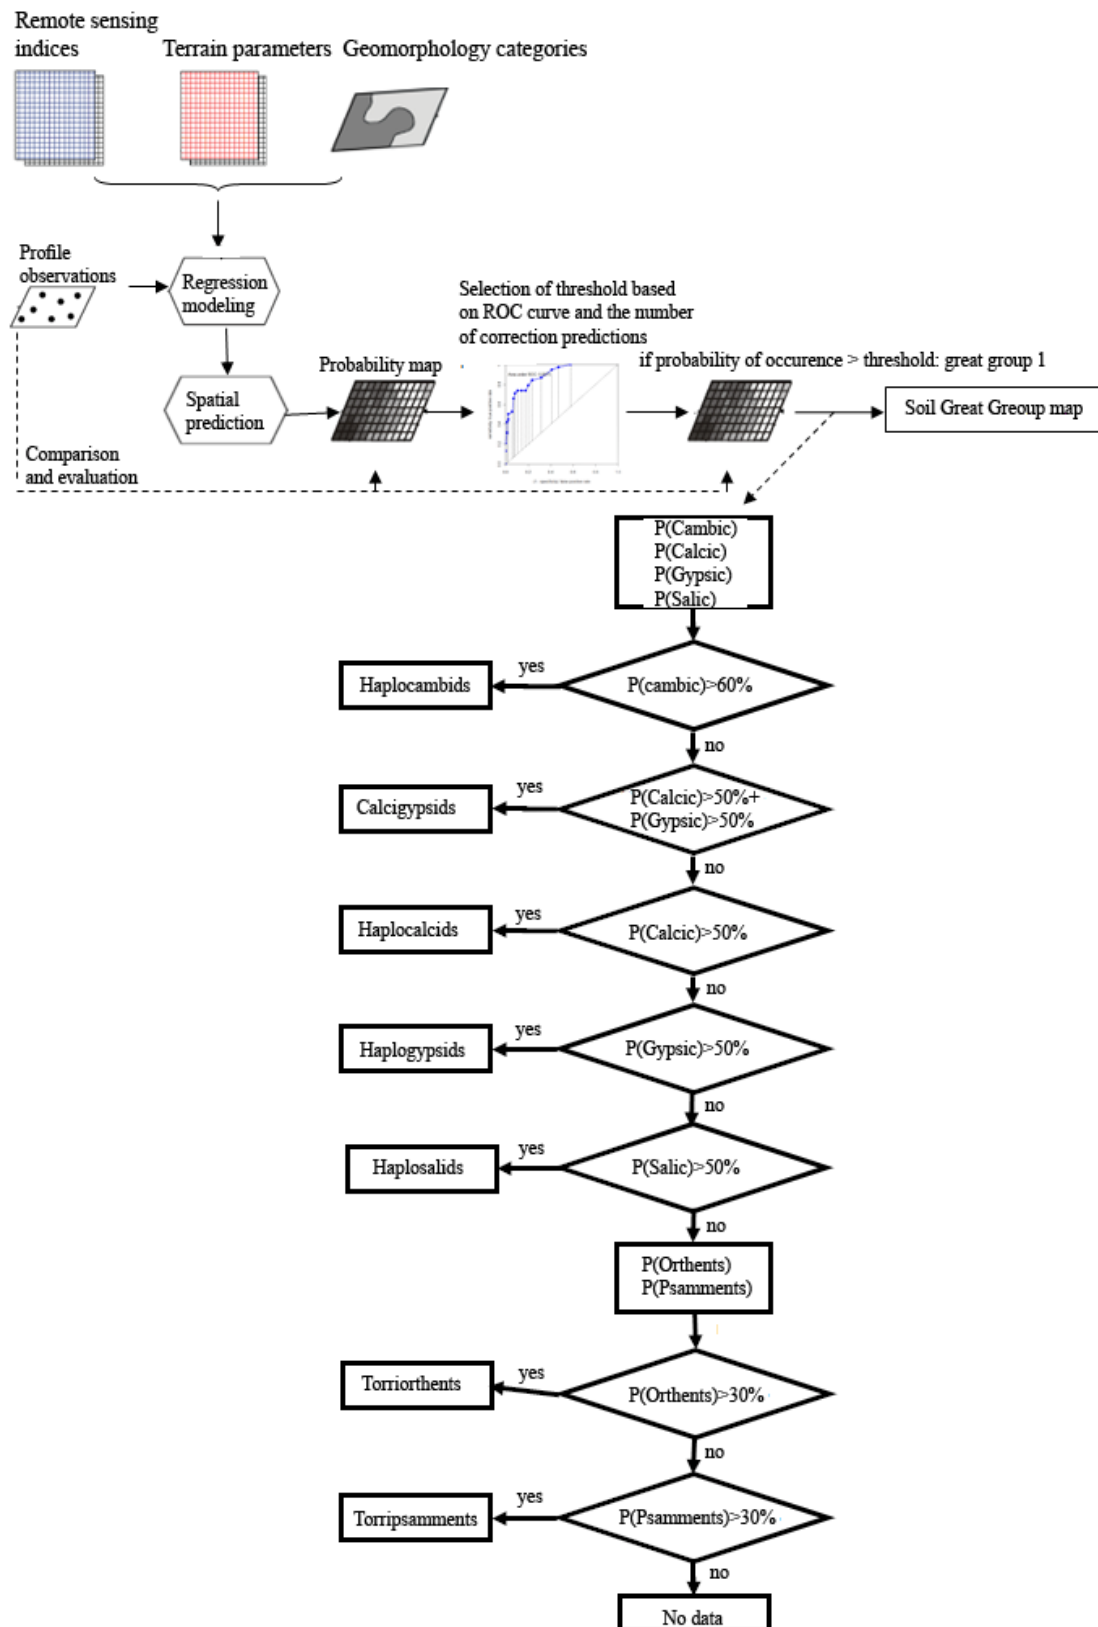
Remote sensing indices

Terrain parameters

Geomorphology categories

Profile observations

Regression modeling

Spatial prediction

Probability map

Selection of threshold based on ROC curve and the number of correction predictions

if probability of occurence > threshold: great group 1

Soil Great Greoup map

Comparison and evaluation

P(Cambic)
P(Calcic)
P(Gypsic)
P(Salic)

Haplocambids

yes

P(cambic)>60%

no

Calcigypsids

yes

P(Calcic)>50%+
P(Gypsic)>50%

no

Haplocalcids

yes

P(Calcic)>50%

no

Haplogypsids

yes

P(Gypsic)>50%

no

Haplosalids

yes

P(Salic)>50%

no

P(Orthents)
P(Psamments)

Torriorthents

yes

P(Orthents)>30%

no

Torripsamments

yes

P(Psamments)>30%

no

No data